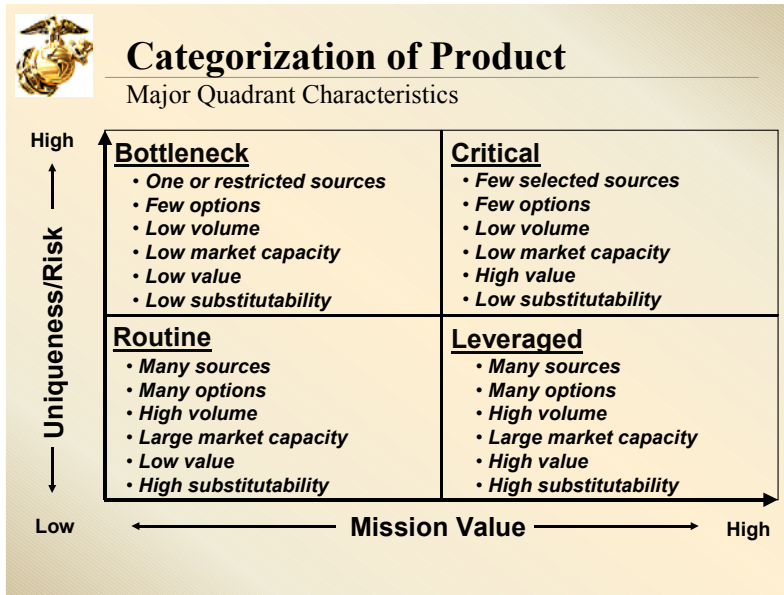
Categorization of Product

Major Quadrant Characteristics

High

Uniqueness/Risk

Low

| Bottleneck | Critical |
|---|---|
| • One or restricted sources<br>• Few options<br>• Low volume<br>• Low market capacity<br>• Low value<br>• Low substitutability | • Few selected sources<br>• Few options<br>• Low volume<br>• Low market capacity<br>• High value<br>• Low substitutability |
| **Routine** | **Leveraged** |
| • Many sources<br>• Many options<br>• High volume<br>• Large market capacity<br>• Low value<br>• High substitutability | • Many sources<br>• Many options<br>• High volume<br>• Large market capacity<br>• High value<br>• High substitutability |

Mission Value

High